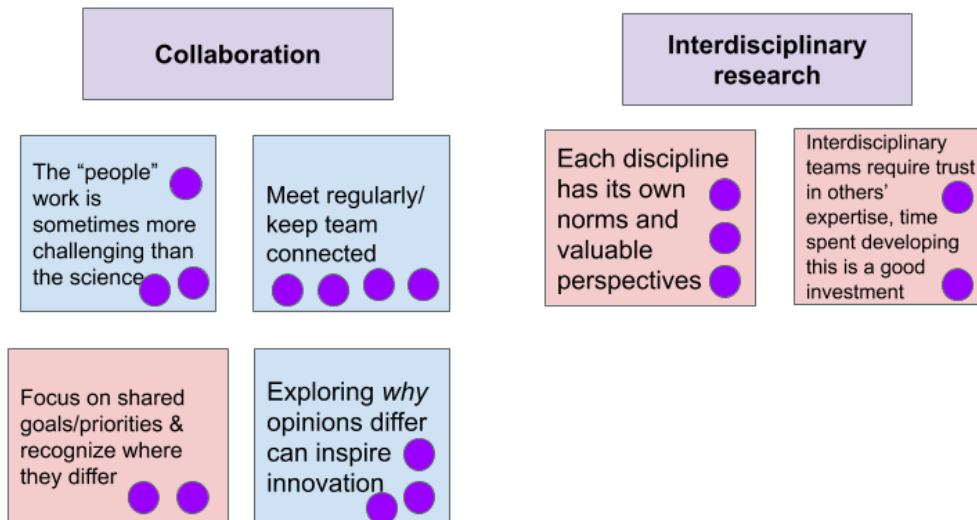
Collaboration

The “people” work is sometimes more challenging than the science

Meet regularly/ keep team connected

Focus on shared goals/priorities & recognize where they differ

Exploring *why* opinions differ can inspire innovation

Interdisciplinary research

Each discipline has its own norms and valuable perspectives

Interdisciplinary teams require trust in others’ expertise, time spent developing this is a good investment